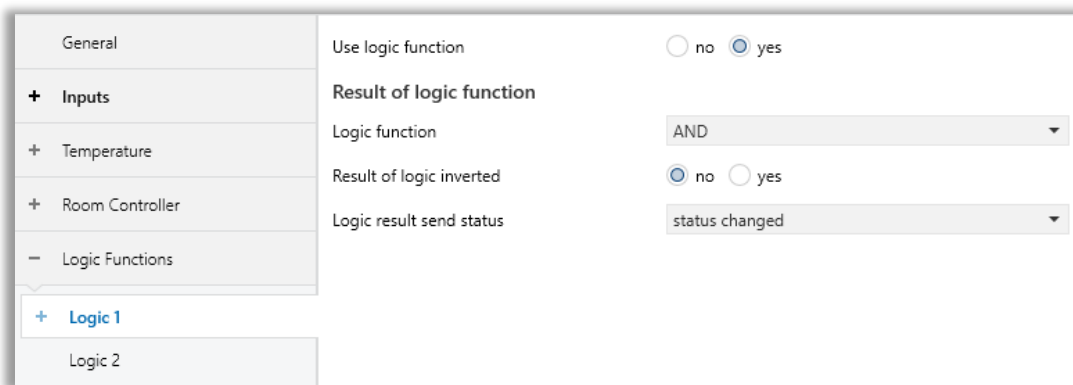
General

+ Inputs

+ Temperature

+ Room Controller

− Logic Functions

+ Logic 1

Logic 2

Use logic function no yes

Result of logic function

Logic function AND

Result of logic inverted no yes

Logic result send status status changed